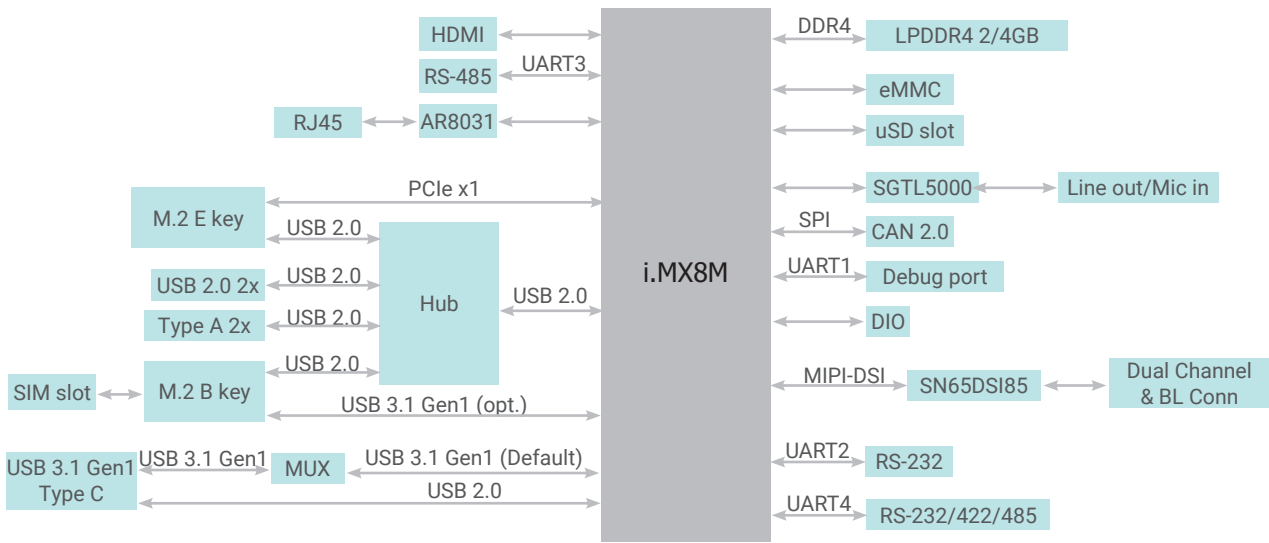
HDMI
RS-485
UART3
RJ45
AR8031
PCIe x1
M.2 E key
USB 2.0
USB 2.0 2x
USB 2.0
Type A 2x
USB 2.0
Hub
USB 2.0
USB 2.0
SIM slot
M.2 B key
USB 3.1 Gen1 (opt.)
USB 3.1 Gen1 Type C
USB 3.1 Gen1
MUX
USB 3.1 Gen1 (Default)
USB 2.0

i.MX8M

DDR4
LPDDR4 2/4GB
eMMC
uSD slot
SGTL5000
Line out/Mic in
SPI
CAN 2.0
UART1
Debug port
DIO
MIPI-DSI
SN65DSI85
Dual Channel & BL Conn
UART2
RS-232
UART4
RS-232/422/485